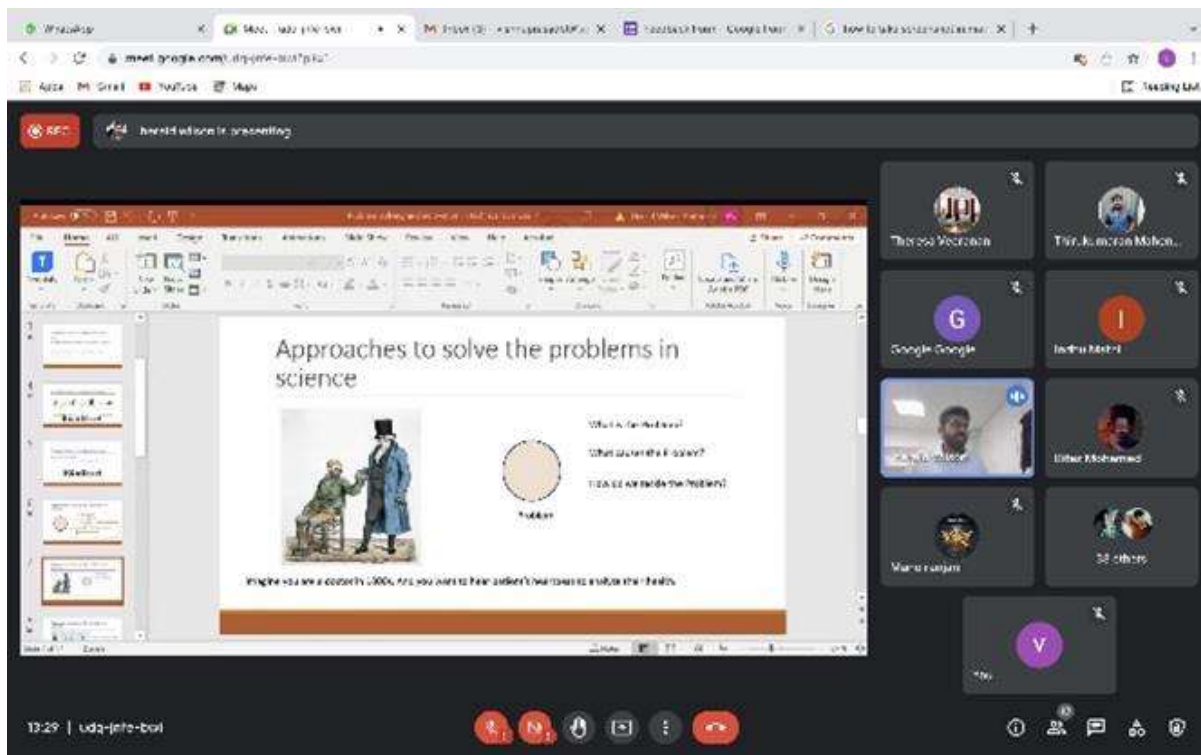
WhatsApp
Meet - udq-jmte-bol
Inbox
Feedback form - Google Forms
how to take screenshot on mac
meet.google.com/udq-jmte-bol?pli=1
Apps
Gmail
YouTube
Maps
Reading List
REC
harold wilson is presenting

Approaches to solve the problems in science

What is the Problem?
What causes the Problem?
How do we tackle the Problem?
Problem

Imagine you are a doctor in 1800s. And you want to hear patient's heartbeats to analyze their health.

Theresa Veeranan
Thirukumaran Mohan...
G
Google Google
I
Indhu Mathi
Uthar Mohamed
Mano ranjani
38 others
V
You

13:29 | udq-jmte-bol